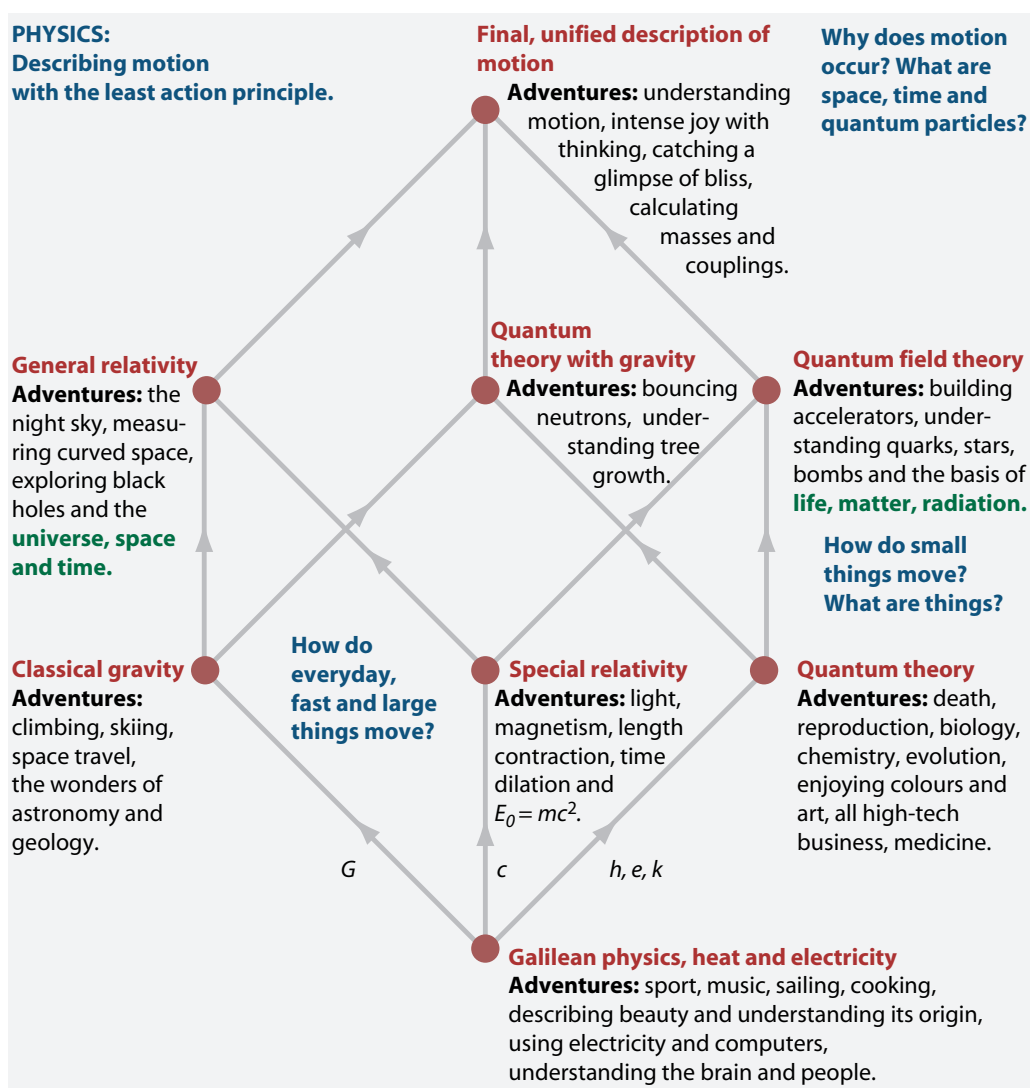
PHYSICS:
Describing motion with the least action principle.

Final, unified description of motion
Adventures: understanding motion, intense joy with thinking, catching a glimpse of bliss, calculating masses and couplings.

Why does motion occur? What are space, time and quantum particles?

General relativity
Adventures: the night sky, measuring curved space, exploring black holes and the universe, space and time.

Quantum theory with gravity
Adventures: bouncing neutrons, understanding tree growth.

Quantum field theory
Adventures: building accelerators, understanding quarks, stars, bombs and the basis of life, matter, radiation.

How do small things move? What are things?

Classical gravity
Adventures: climbing, skiing, space travel, the wonders of astronomy and geology.

How do everyday, fast and large things move?

Special relativity
Adventures: light, magnetism, length contraction, time dilation and $E_0 = mc^2$.

Quantum theory
Adventures: death, reproduction, biology, chemistry, evolution, enjoying colours and art, all high-tech business, medicine.

G

c

h, e, k

Galilean physics, heat and electricity
Adventures: sport, music, sailing, cooking, describing beauty and understanding its origin, using electricity and computers, understanding the brain and people.